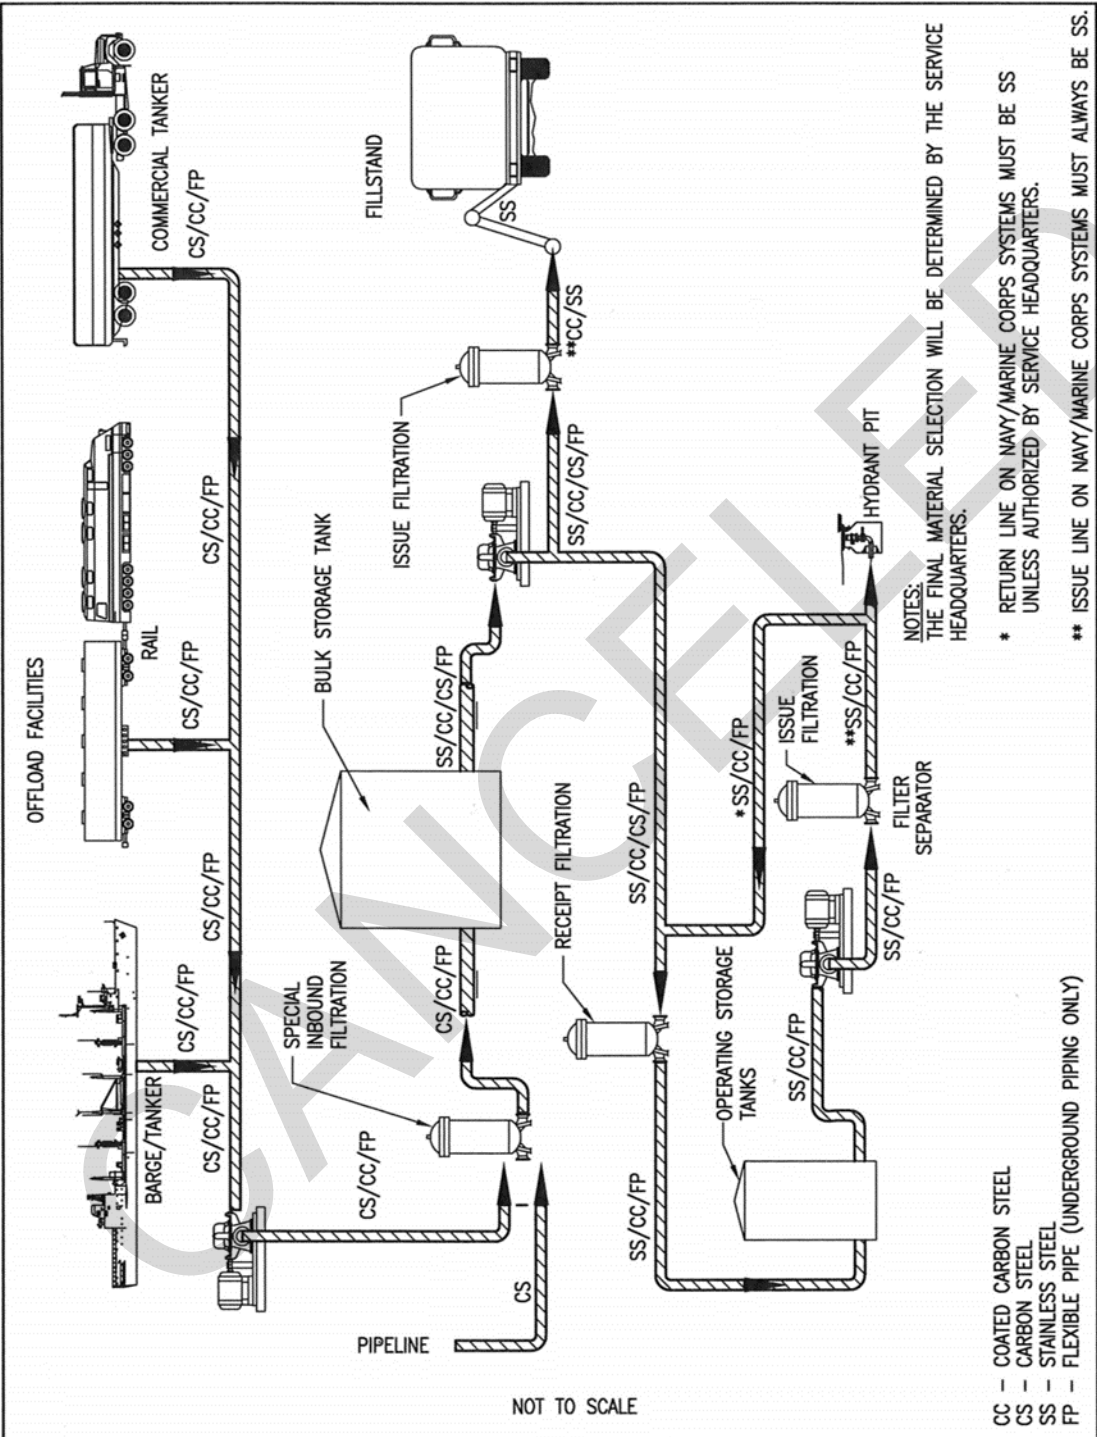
OFFLOAD FACILITIES

COMMERCIAL TANKER

RAIL

BARGE/TANKER

CS/CC/FP

CS/CC/FP

CS/CC/FP

CS/CC/FP

CS/CC/FP

CS/CC/FP

CS/CC/FP

FILLSTAND

SS

**CC/SS

ISSUE FILTRATION

SS/CC/CS/FP

BULK STORAGE TANK

SS/CC/CS/FP

CS/CC/FP

SPECIAL INBOUND FILTRATION

CS/CC/FP

CS

PIPELINE

RECEIPT FILTRATION

SS/CC/CS/FP

OPERATING STORAGE TANKS

SS/CC/FP

SS/CC/FP

SS/CC/FP

*SS/CC/FP

ISSUE FILTRATION

**SS/CC/FP

FILTER SEPARATOR

HYDRANT PIT

NOTES:
THE FINAL MATERIAL SELECTION WILL BE DETERMINED BY THE SERVICE HEADQUARTERS.

* RETURN LINE ON NAVY/MARINE CORPS SYSTEMS MUST BE SS UNLESS AUTHORIZED BY SERVICE HEADQUARTERS.

** ISSUE LINE ON NAVY/MARINE CORPS SYSTEMS MUST ALWAYS BE SS.

CC – COATED CARBON STEEL
CS – CARBON STEEL
SS – STAINLESS STEEL
FP – FLEXIBLE PIPE (UNDERGROUND PIPING ONLY)

NOT TO SCALE

CANCELED